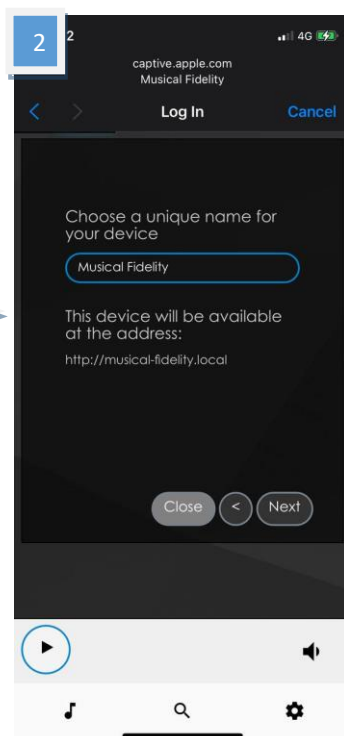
2

2

4G

captive.apple.com
Musical Fidelity

Log In

Cancel

Choose a unique name for your device

Musical Fidelity

This device will be available at the address:

http://musical-fidelity.local

Close

<

Next